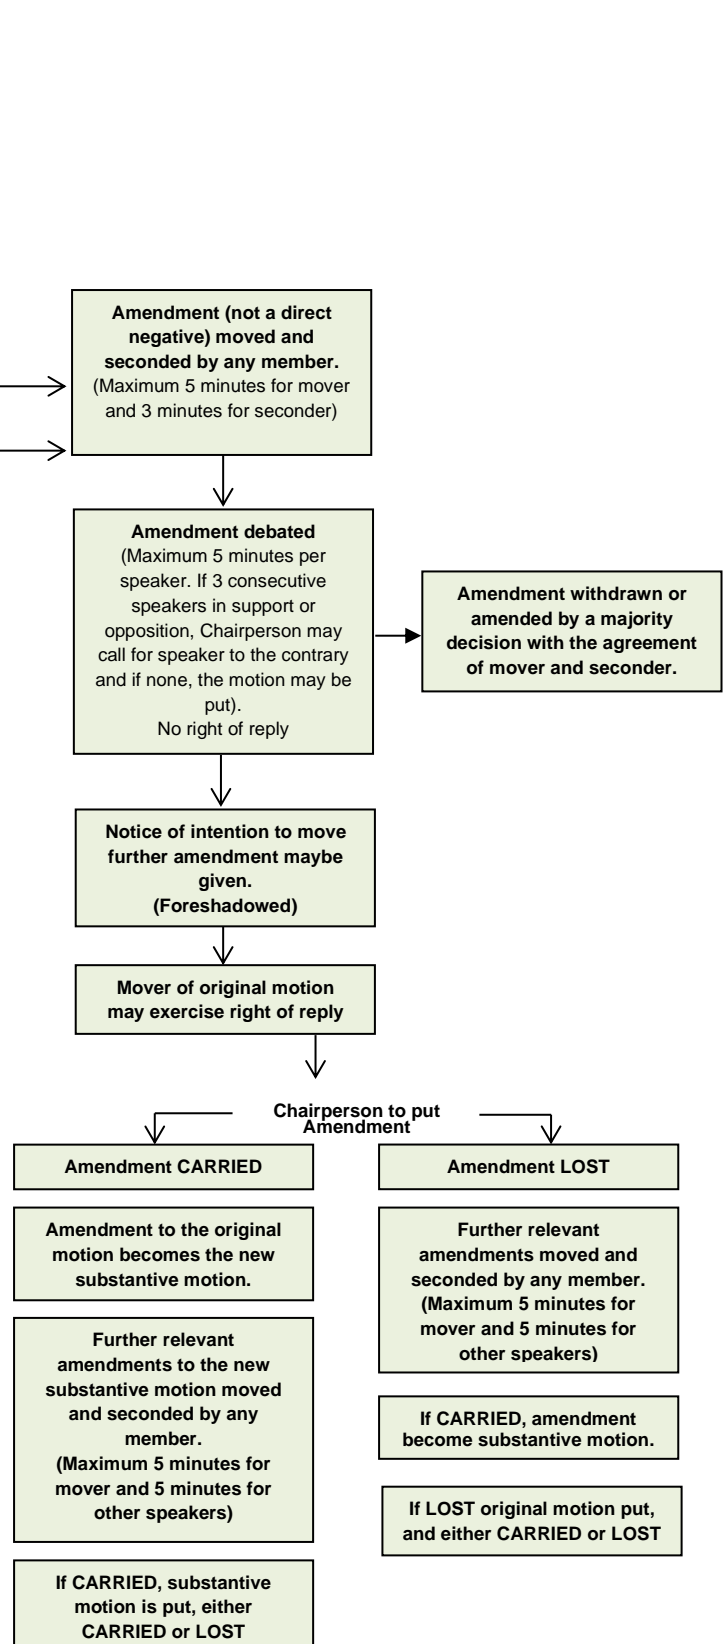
Amendment (not a direct negative) moved and seconded by any member.
(Maximum 5 minutes for mover and 3 minutes for seconder)

Amendment debated
(Maximum 5 minutes per speaker. If 3 consecutive speakers in support or opposition, Chairperson may call for speaker to the contrary and if none, the motion may be put).
No right of reply

Amendment withdrawn or amended by a majority decision with the agreement of mover and seconder.

Notice of intention to move further amendment maybe given.
(Foreshadowed)

Mover of original motion may exercise right of reply

Chairperson to put Amendment

Amendment CARRIED

Amendment to the original motion becomes the new substantive motion.

Further relevant amendments to the new substantive motion moved and seconded by any member.
(Maximum 5 minutes for mover and 5 minutes for other speakers)

If CARRIED, substantive motion is put, either CARRIED or LOST

Amendment LOST

Further relevant amendments moved and seconded by any member.
(Maximum 5 minutes for mover and 5 minutes for other speakers)

If CARRIED, amendment become substantive motion.

If LOST original motion put, and either CARRIED or LOST